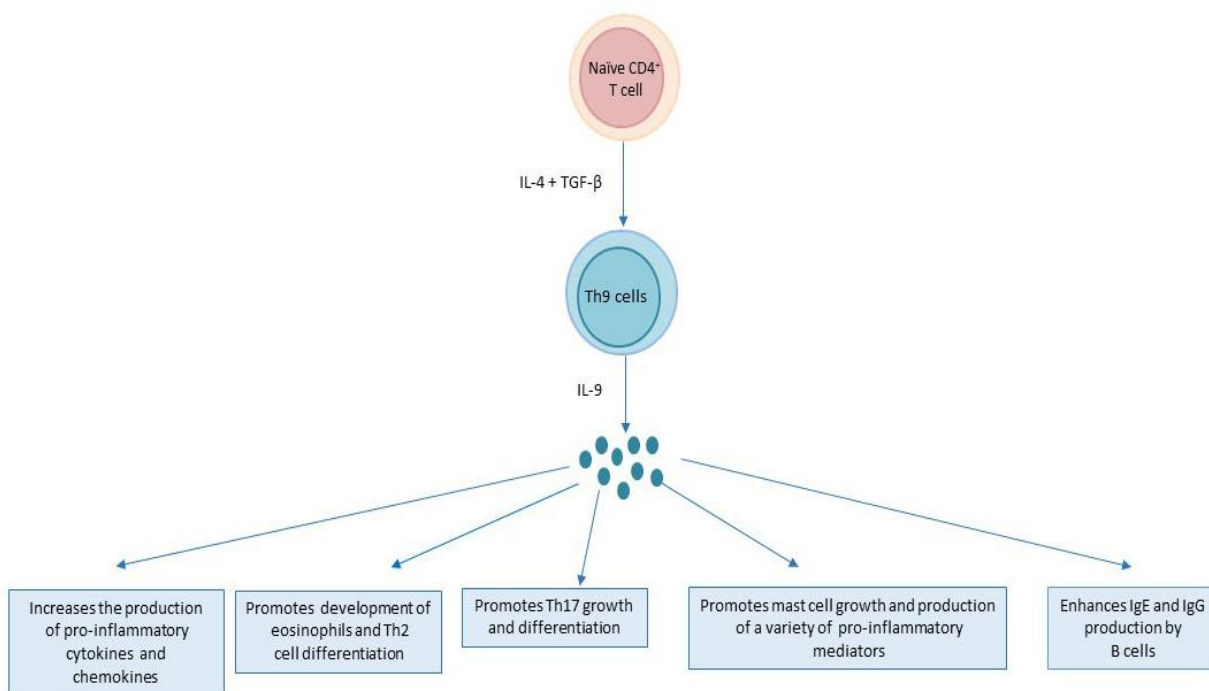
Naïve CD4⁺ T cell

IL-4 + TGF-β

Th9 cells

IL-9

Increases the production of pro-inflammatory cytokines and chemokines

Promotes development of eosinophils and Th2 cell differentiation

Promotes Th17 growth and differentiation

Promotes mast cell growth and production of a variety of pro-inflammatory mediators

Enhances IgE and IgG production by B cells